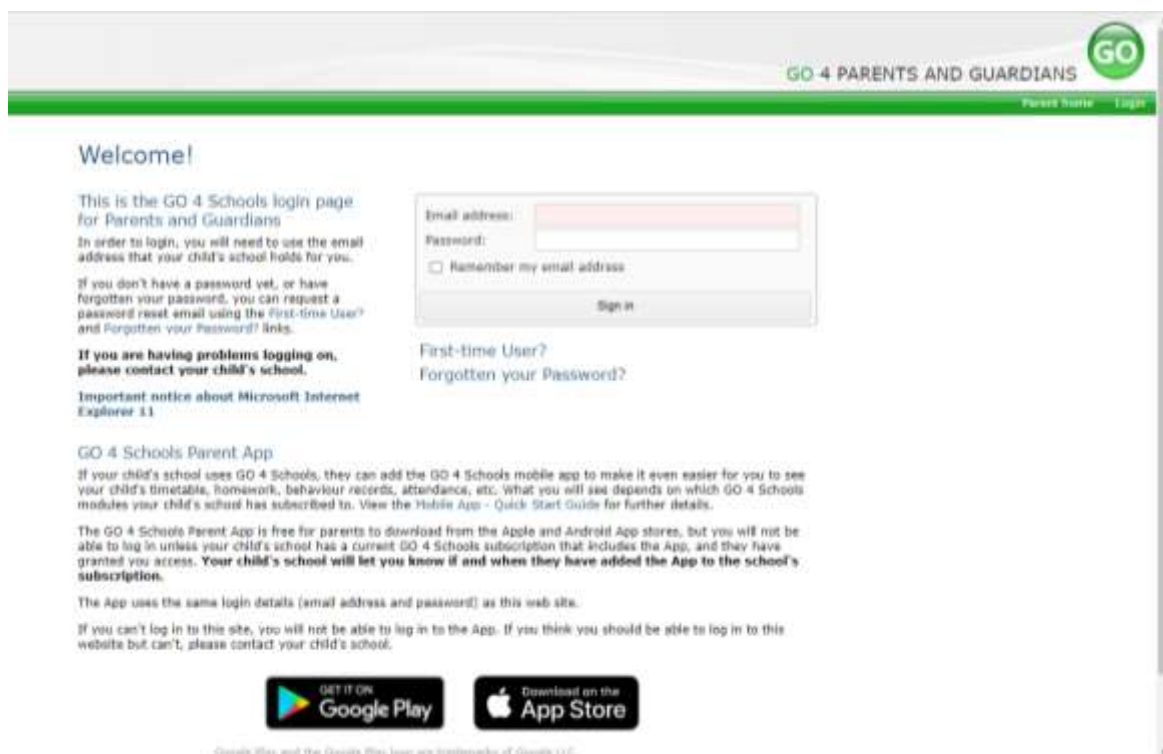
GO

GO 4 PARENTS AND GUARDIANS

Parent home Login

Welcome!

This is the GO 4 Schools login page for Parents and Guardians

In order to login, you will need to use the email address that your child's school holds for you.

If you don't have a password yet, or have forgotten your password, you can request a password reset email using the First-time User? and Forgotten your Password? links.

**If you are having problems logging on, please contact your child's school.**

**Important notice about Microsoft Internet Explorer 11**

Email address:

Password:

Remember my email address

Sign in

First-time User?

Forgotten your Password?

GO 4 Schools Parent App

If your child's school uses GO 4 Schools, they can add the GO 4 Schools mobile app to make it even easier for you to see your child's timetable, homework, behaviour records, attendance, etc. What you will see depends on which GO 4 Schools modules your child's school has subscribed to. View the Mobile App - Quick Start Guide for further details.

The GO 4 Schools Parent App is free for parents to download from the Apple and Android App stores, but you will not be able to log in unless your child's school has a current GO 4 Schools subscription that includes the App, and they have granted you access. **Your child's school will let you know if and when they have added the App to the school's subscription.**

The App uses the same login details (email address and password) as this web site.

If you can't log in to this site, you will not be able to log in to the App. If you think you should be able to log in to this website but can't, please contact your child's school.

GET IT ON Google Play

Download on the App Store

Google Play and the Google Play logo are trademarks of Google LLC.